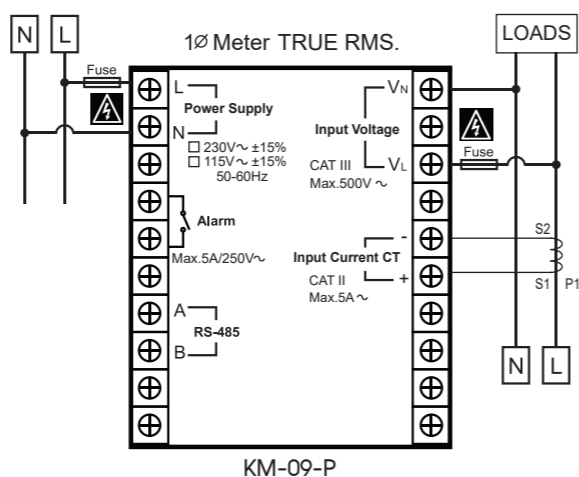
N L

1Ø Meter TRUE RMS.

LOADS

Fuse

L
Power Supply
N
□ 230V~ ±15%
□ 115V~ ±15%
50-60Hz

Alarm
Max.5A/250V~

A
RS-485
B

$V_N$
Input Voltage
CAT III
$V_L$
Max.500V ~

Fuse

Input Current CT
-
+
CAT II
Max.5A ~

S2
S1 P1

N L

KM-09-P